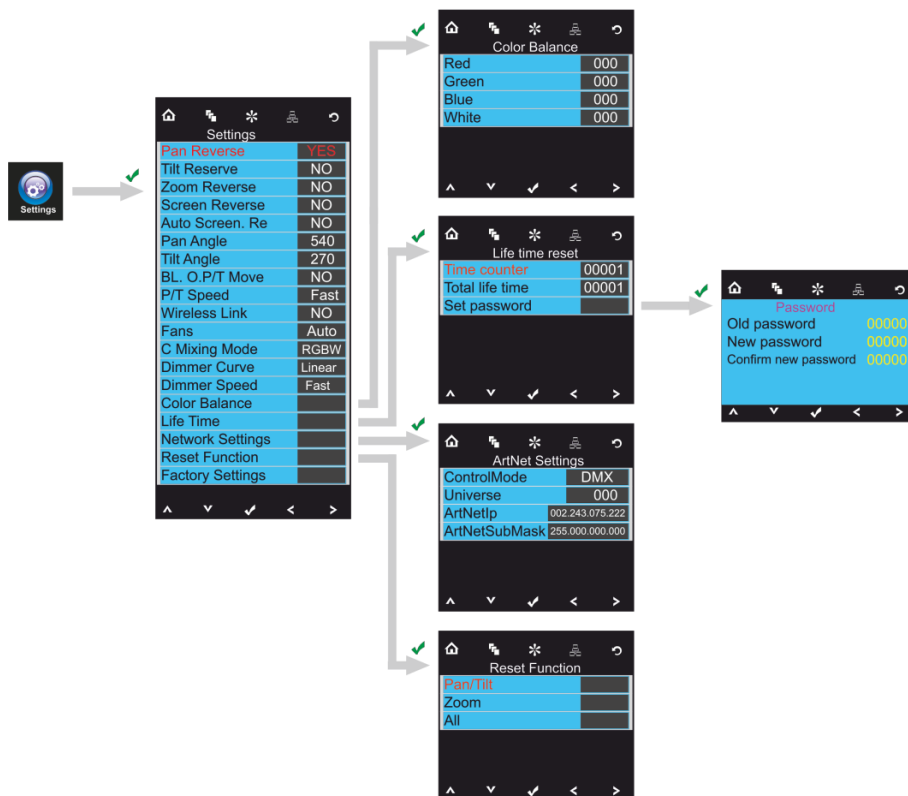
Settings

Settings

| Pan Reverse | YES |
|---|---|
| Tilt Reserve | NO |
| Zoom Reverse | NO |
| Screen Reverse | NO |
| Auto Screen. Re | NO |
| Pan Angle | 540 |
| Tilt Angle | 270 |
| BL. O.P/T Move | NO |
| P/T Speed | Fast |
| Wireless Link | NO |
| Fans | Auto |
| C Mixing Mode | RGBW |
| Dimmer Curve | Linear |
| Dimmer Speed | Fast |
| Color Balance | |
| Life Time | |
| Network Settings | |
| Reset Function | |
| Factory Settings | |

Color Balance

| Red | 000 |
|---|---|
| Green | 000 |
| Blue | 000 |
| White | 000 |

Life time reset

| Time counter | 00001 |
|---|---|
| Total life time | 00001 |
| Set password | |

Password

| Old password | 00000 |
|---|---|
| New password | 00000 |
| Confirm new password | 00000 |

ArtNet Settings

| ControlMode | DMX |
|---|---|
| Universe | 000 |
| ArtNetIp | 002.243.075.222 |
| ArtNetSubMask | 255.000.000.000 |

Reset Function

| Pan/Tilt | |
|---|---|
| Zoom | |
| All | |